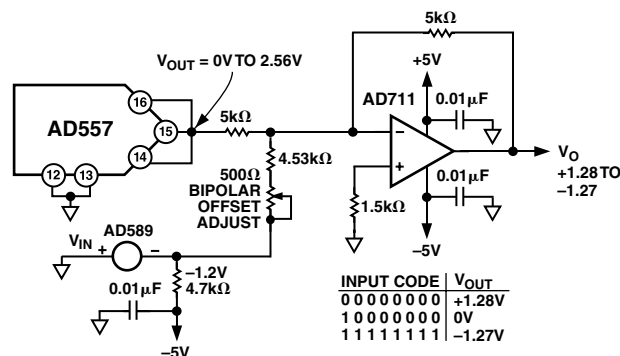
5kΩ

$V_{OUT}$ = 0V TO 2.56V

+5V

AD711

0.01μF

AD557

16

15

14

12

13

5kΩ

4.53kΩ

500Ω

BIPOLAR

OFFSET

ADJUST

−

+

1.5kΩ

0.01μF

$V_O$

+1.28 TO −1.27

−5V

AD589

$V_{IN}$

+

−

−1.2V

4.7kΩ

0.01μF

−5V

| INPUT CODE | $V_{OUT}$ |
|---|---|
| 0 0 0 0 0 0 0 0 | +1.28V |
| 1 0 0 0 0 0 0 0 | 0V |
| 1 1 1 1 1 1 1 1 | −1.27V |